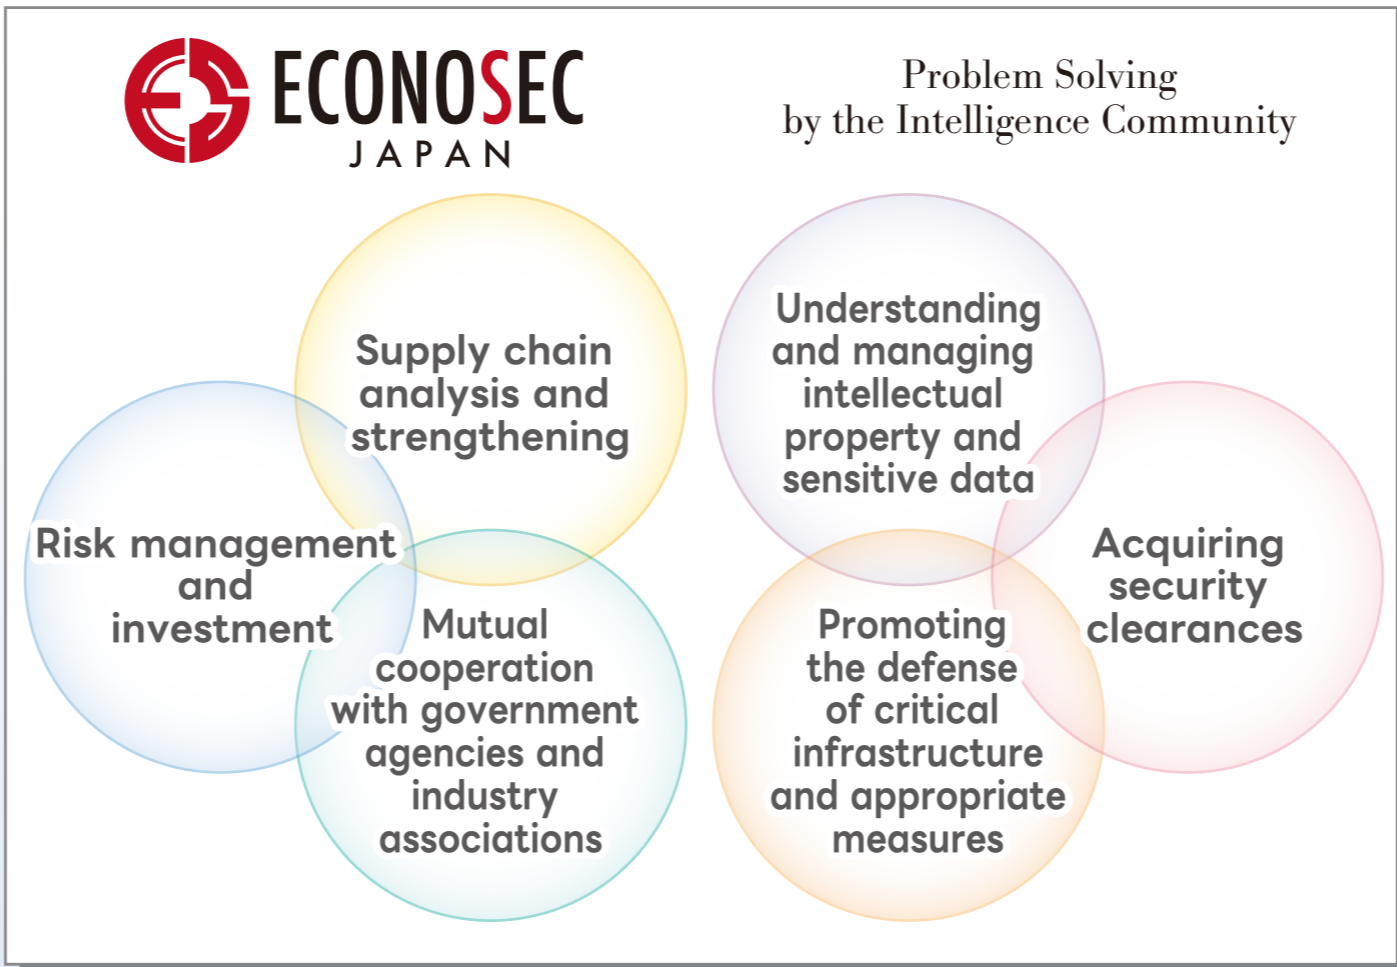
ECONOSEC
JAPAN

Problem Solving
by the Intelligence Community

Supply chain analysis and strengthening

Understanding and managing intellectual property and sensitive data

Risk management and investment

Mutual cooperation with government agencies and industry associations

Promoting the defense of critical infrastructure and appropriate measures

Acquiring security clearances